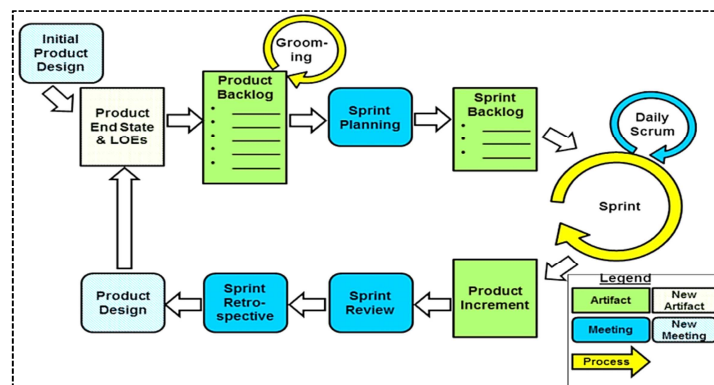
Initial Product Design

Product End State & LOEs

Product Backlog

Grooming

Sprint Planning

Sprint Backlog

Daily Scrum

Sprint

Product Increment

Sprint Review

Sprint Retrospective

Product Design

Legend

| Artifact | New Artifact |
|---|---|
| Meeting | New Meeting |

Process